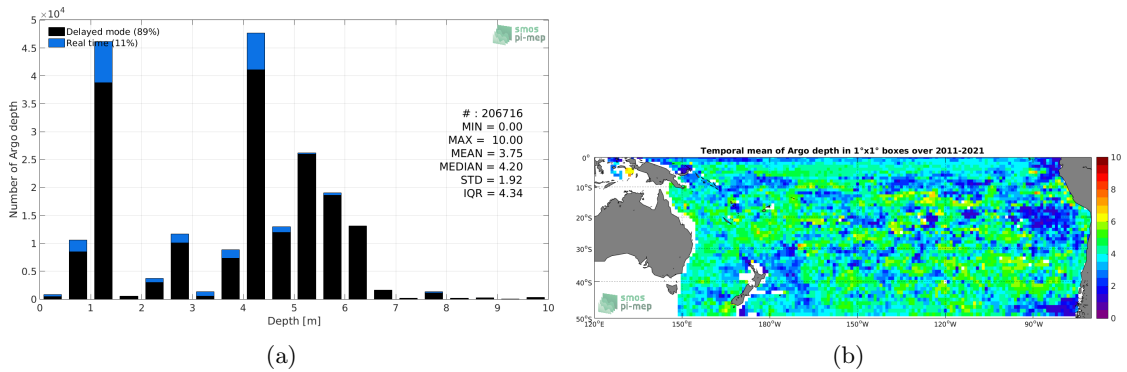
$\times 10^4$
5
4.5
4
3.5
3
2.5
2
1.5
1
0.5
0

Delayed mode (89%)
Real time (11%)

smos
pi-mep

Number of Argo depth

# : 206716
MIN = 0.00
MAX = 10.00
MEAN = 3.75
MEDIAN = 4.20
STD = 1.92
IQR = 4.34

0 1 2 3 4 5 6 7 8 9 10
Depth [m]

(a)

Temporal mean of Argo depth in 1°x1° boxes over 2011-2021

0°
10°S
20°S
30°S
40°S
50°S

120°E 150°E 180°W 150°W 120°W 90°W

10
8
6
4
2
0

smos
pi-mep

(b)